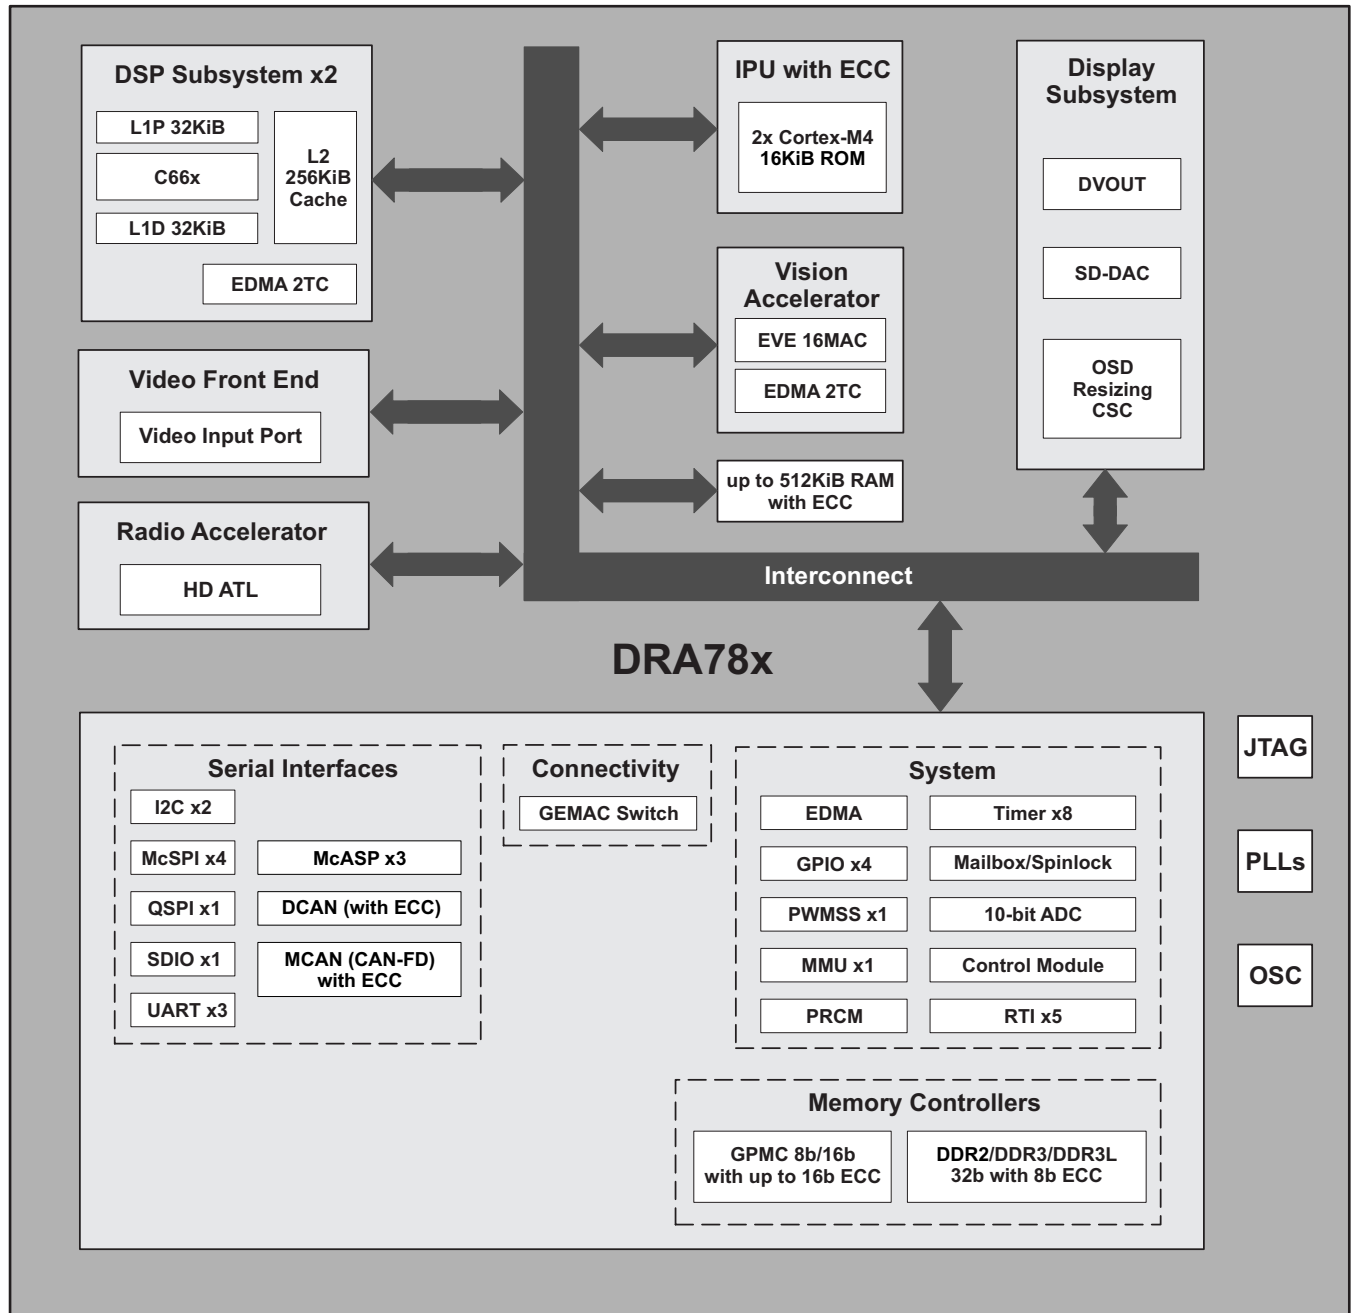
DSP Subsystem x2

L1P 32KiB

C66x

L1D 32KiB

L2 256KiB Cache

EDMA 2TC

IPU with ECC

2x Cortex-M4 16KiB ROM

Display Subsystem

DVOUT

SD-DAC

OSD Resizing CSC

Vision Accelerator

EVE 16MAC

EDMA 2TC

Video Front End

Video Input Port

up to 512KiB RAM with ECC

Radio Accelerator

HD ATL

Interconnect

DRA78x

Serial Interfaces

I2C x2

McSPI x4

McASP x3

QSPI x1

DCAN (with ECC)

SDIO x1

MCAN (CAN-FD) with ECC

UART x3

Connectivity

GEMAC Switch

System

EDMA

Timer x8

GPIO x4

Mailbox/Spinlock

PWMSS x1

10-bit ADC

MMU x1

Control Module

PRCM

RTI x5

Memory Controllers

GPMC 8b/16b with up to 16b ECC

DDR2/DDR3/DDR3L 32b with 8b ECC

JTAG

PLLs

OSC